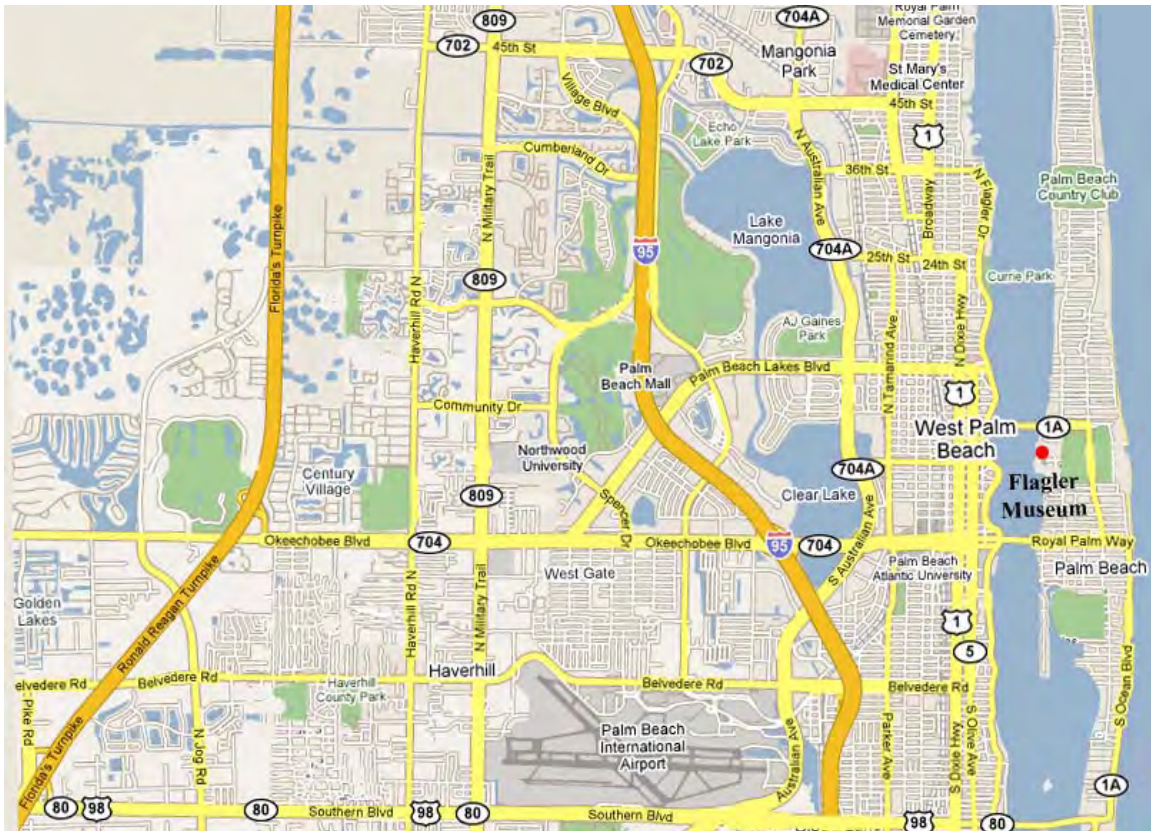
809
704A
Royal Palm Memorial Garden Cemetery
702
45th St
702
Mangonia Park
St Mary's Medical Center
45th St
Village Blvd
Echo Lake Park
1
Cumberland Dr
N Australian Ave
36th St
Palm Beach Country Club
N Flagler Dr
Broadway
Lake Mangonia
95
704A
25th St
24th St
Currie Park
Florida's Turnpike
Haverhill Rd N
N Military Trail
809
N Dixie Hwy
AJ Gaines Park
N Tamarind Ave
Palm Beach Mall
Palm Beach Lakes Blvd
1
Community Dr
West Palm Beach
1A
Northwood University
704A
Century Village
809
Spencer Dr
Clear Lake
Flagler Museum
Okeechobee Blvd
704
Okeechobee Blvd
95
704
Royal Palm Way
S Australian Ave
Palm Beach Atlantic University
Palm Beach
West Gate
Golden Lakes
1
5
Ronald Reagan Turnpike
Haverhill
Belvedere Rd
Belvedere Rd
Haverhill County Park
Belvedere Rd
Belvedere Rd
Pike Rd
N Jog Rd
Palm Beach International Airport
Australian Ave
Parker Ave
S Dixie Hwy
S Olive Ave
S Ocean Blvd
Florida's Turnpike
80
98
80
Southern Blvd
98
80
Southern Blvd
98
80
1A